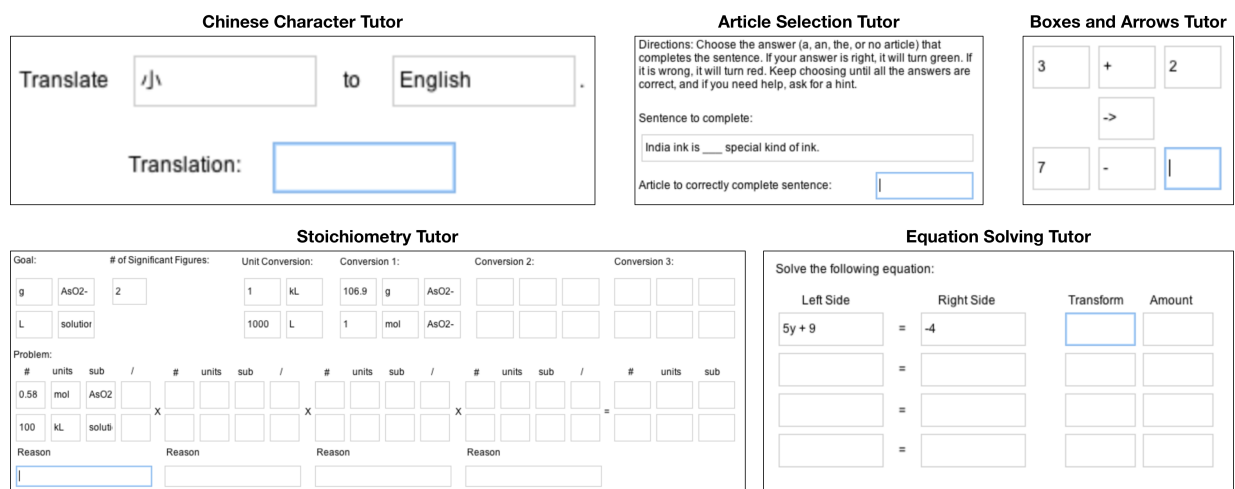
Chinese Character Tutor

Translate 小 to English .

Translation:

Article Selection Tutor

Directions: Choose the answer (a, an, the, or no article) that completes the sentence. If your answer is right, it will turn green. If it is wrong, it will turn red. Keep choosing until all the answers are correct, and if you need help, ask for a hint.

Sentence to complete:

India ink is ___ special kind of ink.

Article to correctly complete sentence:

Boxes and Arrows Tutor

| 3 | + | 2 |
|---|---|---|
| | -> | |
| 7 | - | |

Stoichiometry Tutor

Goal: g AsO2- L solution

# of Significant Figures: 2

Unit Conversion: 1 kL 1000 L

Conversion 1: 106.9 g AsO2- 1 mol AsO2-

Conversion 2:

Conversion 3:

Problem:

| # | units | sub | / | | # | units | sub | / | | # | units | sub | / | | # | units | sub | / | | # | units | sub |
|---|---|---|---|---|---|---|---|---|---|---|---|---|---|---|---|---|---|---|---|---|---|---|
| 0.58 | mol | AsO2 | | x | | | | | x | | | | | x | | | | | = | | | |
| 100 | kL | soluti | | | | | | | | | | | | | | | | | | | | |

Reason Reason Reason Reason

Equation Solving Tutor

Solve the following equation:

| Left Side | | Right Side | Transform | Amount |
|---|---|---|---|---|
| 5y + 9 | = | -4 | | |
| | = | | | |
| | = | | | |
| | = | | | |